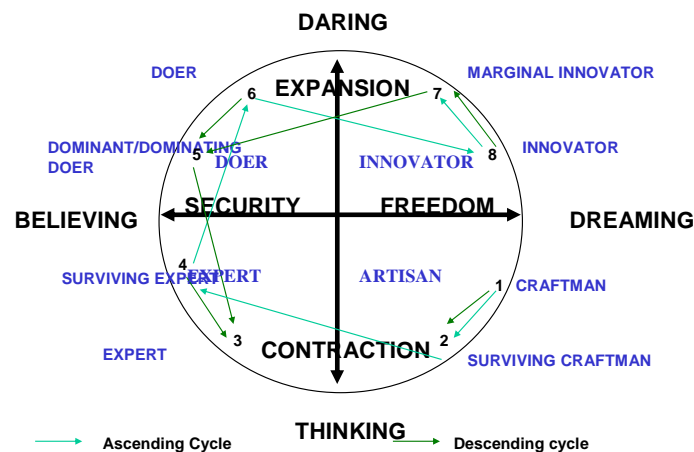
DARING

DOER

EXPANSION

MARGINAL INNOVATOR

6

7

DOMINANT/DOMINATING DOER

5

DOER

INNOVATOR

8

INNOVATOR

BELIEVING

SECURITY

FREEDOM

DREAMING

4

SURVIVING EXPERT

EXPERT

ARTISAN

1

CRAFTMAN

2

EXPERT

3

CONTRACTION

SURVIVING CRAFTMAN

THINKING

Ascending Cycle

Descending cycle